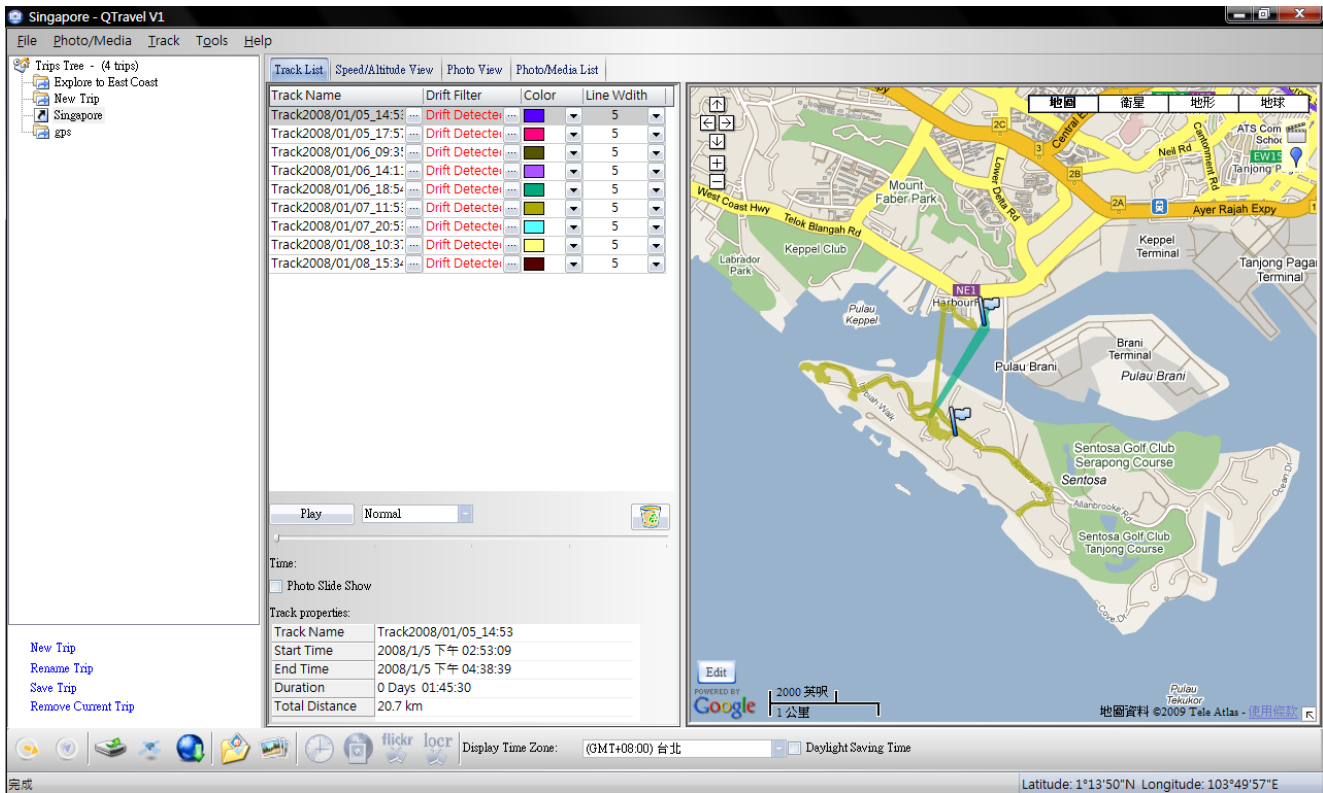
Singapore - QTravel V1

File Photo/Media Track Tools Help

Trips Tree - (4 trips)
Explore to East Coast
New Trip
Singapore
gps

Track List | Speed/Altitude View | Photo View | Photo/Media List

| Track Name | Drift Filter | Color | Line Wdith |
|---|---|---|---|
| Track2008/01/05_14:53 | Drift Detected | | 5 |
| Track2008/01/05_17:57 | Drift Detected | | 5 |
| Track2008/01/06_09:35 | Drift Detected | | 5 |
| Track2008/01/06_14:11 | Drift Detected | | 5 |
| Track2008/01/06_18:54 | Drift Detected | | 5 |
| Track2008/01/07_11:53 | Drift Detected | | 5 |
| Track2008/01/07_20:53 | Drift Detected | | 5 |
| Track2008/01/08_10:37 | Drift Detected | | 5 |
| Track2008/01/08_15:34 | Drift Detected | | 5 |

Play Normal

Time:
Photo Slide Show

Track properties:

| Track Name | Track2008/01/05_14:53 |
|---|---|
| Start Time | 2008/1/5 下午 02:53:09 |
| End Time | 2008/1/5 下午 04:38:39 |
| Duration | 0 Days 01:45:30 |
| Total Distance | 20.7 km |

New Trip
Rename Trip
Save Trip
Remove Current Trip

地圖 衛星 地形 地球

2C 3 2B 2A Central Lower Delta Rd Neil Rd Cantonment Rd ATS Com Schoo EW15 Tanjong P Mount Faber Park West Coast Hwy Telok Blangah Rd Ayer Rajah Expy Keppel Club Labrador Park Keppel Terminal Tanjong Pagar Terminal NE1 Harbour Pulau Keppel Brani Terminal Pulau Brani Pulau Brani Siloso Walk Sentosa Golf Club Serapong Course Sentosa Allanbrooke Rd Sentosa Golf Club Tanjong Course Ocean Dr Cove Dr Pulau Tekukor

Edit
POWERED BY Google
2000 英呎
1 公里
地圖資料 ©2009 Tele Atlas - 使用條款

flickr locr Display Time Zone: (GMT+08:00) 台北 Daylight Saving Time

完成
Latitude: 1°13'50"N Longitude: 103°49'57"E